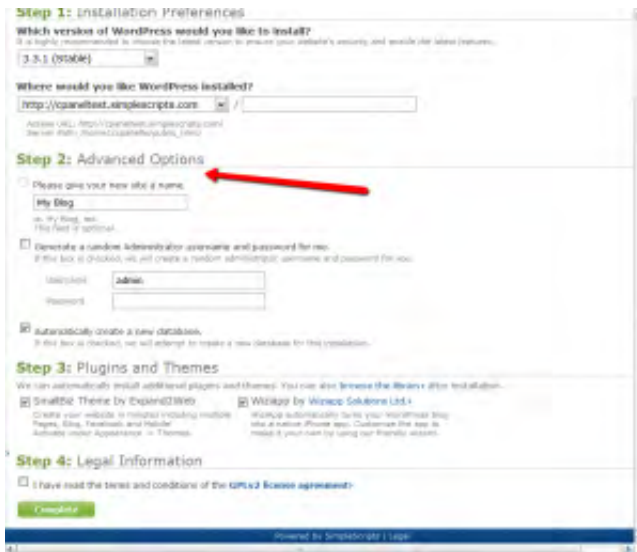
Step 1: Installation Preferences

Which version of WordPress would you like to install?

It is highly recommended to choose the latest version to ensure your website's security and enable the latest features.

3.3.1 (Stable)

Where would you like WordPress installed?

http://cpaneltest.simplescripts.com /

Access URL: http://cpaneltest.simplescripts.com/
Server Path: /home/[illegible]

Step 2: Advanced Options

Please give your new site a name.

My Blog

ie. My Blog, etc.
This field is optional.

Generate a random Administrator username and password for me.

If this box is checked, we will create a random administrator username and password for you.

Username Admin

Password

Automatically create a new database.

If this box is checked, we will attempt to create a new database for this installation.

Step 3: Plugins and Themes

We can automatically install additional plugins and themes. You can also browse the library after installation.

SmallBiz Theme by Expand2Web

Create your website in minutes including multiple Pages, Blog, Facebook and Mobile! Activate under Appearance -> Themes.

Wiziapp by Wiziapp Solutions Ltd.

Wiziapp automatically turns your WordPress blog into a native iPhone app. Customize the app to make it your own by using our friendly wizard.

Step 4: Legal Information

I have read the terms and conditions of the GPLv2 license agreement

Complete

Powered by SimpleScripts | Legal